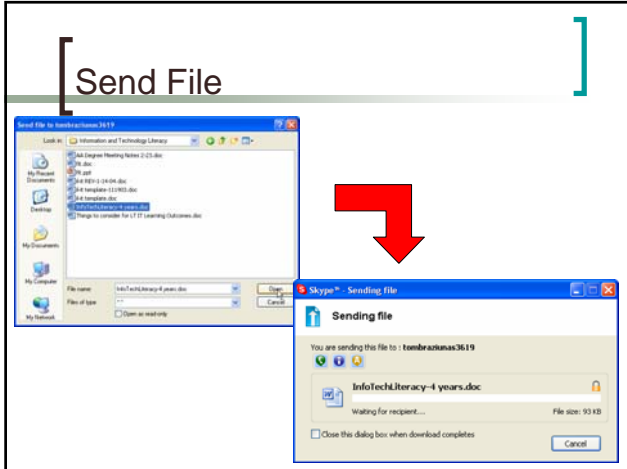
Send File

Send file to tombraziunas3619

Look in: Information and Technology Literacy

AA Degree Meeting Notes 2-21.doc
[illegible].doc
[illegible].ppt
Ict REV-1-14-04.doc
Ict template-111903.doc
ict template.doc
InfoTechLiteracy-4 years.doc
Things to consider for LT IT Learning Outcomes.doc

My Recent Documents
Desktop
My Documents
My Computer
My Network

File name: InfoTechLiteracy-4 years.doc
Files of type: *.*
Open as read-only

Open
Cancel

Skype™ - Sending file

Sending file

You are sending this file to : tombraziunas3619

InfoTechLiteracy-4 years.doc
Waiting for recipient....
File size: 93 KB

Close this dialog box when download completes

Cancel